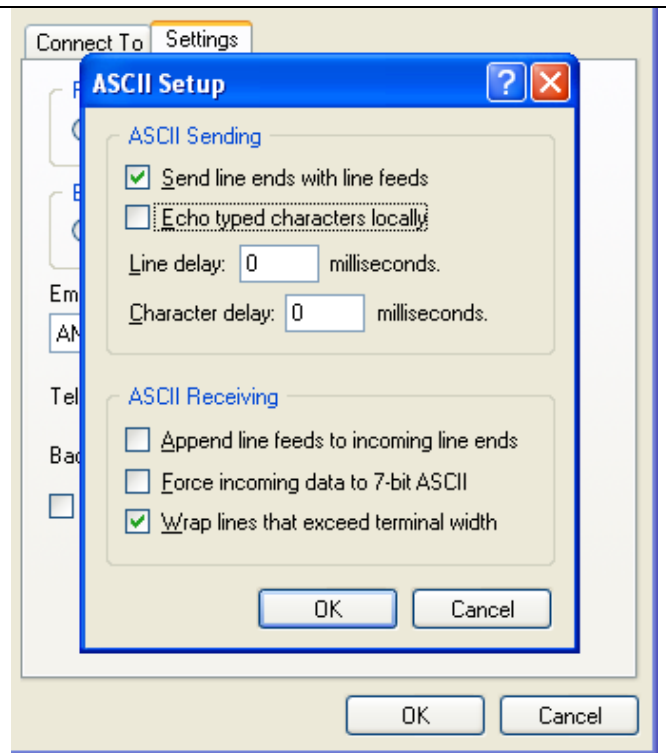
Connect To | Settings

F

E

Em

AN

Tel

Bac

ASCII Setup

?

ASCII Sending

Send line ends with line feeds

Echo typed characters locally

Line delay: 0 milliseconds.

Character delay: 0 milliseconds.

ASCII Receiving

Append line feeds to incoming line ends

Force incoming data to 7-bit ASCII

Wrap lines that exceed terminal width

OK | Cancel

OK | Cancel